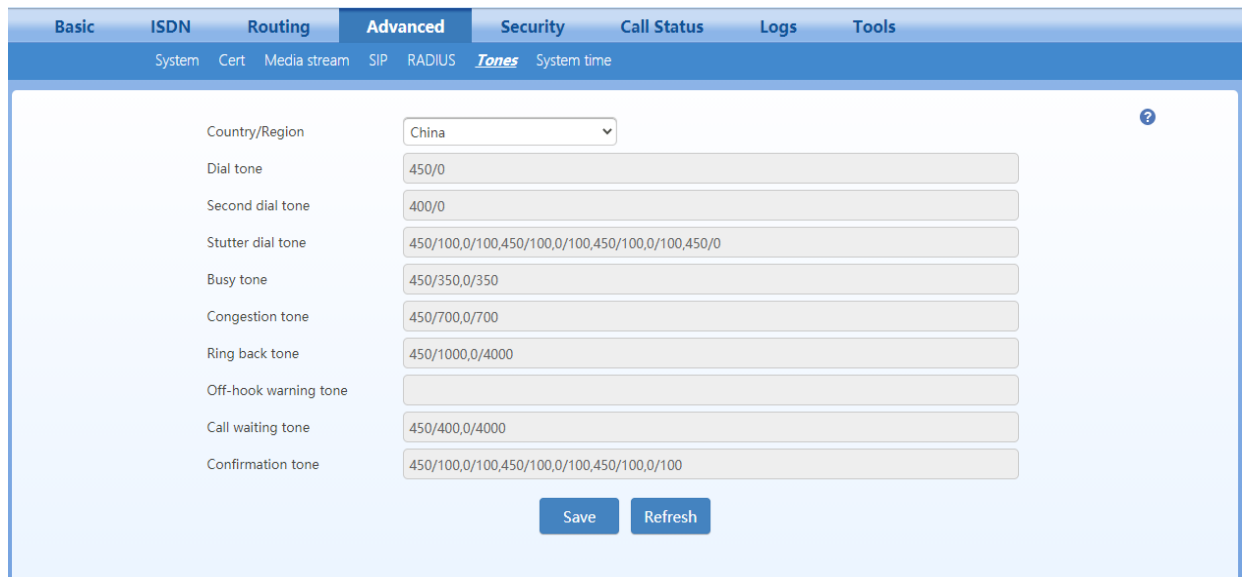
Basic ISDN Routing Advanced Security Call Status Logs Tools

System Cert Media stream SIP RADIUS Tones System time

?

| | |
|---|---|
| Country/Region | China |
| Dial tone | 450/0 |
| Second dial tone | 400/0 |
| Stutter dial tone | 450/100,0/100,450/100,0/100,450/100,0/100,450/0 |
| Busy tone | 450/350,0/350 |
| Congestion tone | 450/700,0/700 |
| Ring back tone | 450/1000,0/4000 |
| Off-hook warning tone | |
| Call waiting tone | 450/400,0/4000 |
| Confirmation tone | 450/100,0/100,450/100,0/100,450/100,0/100 |

Save Refresh